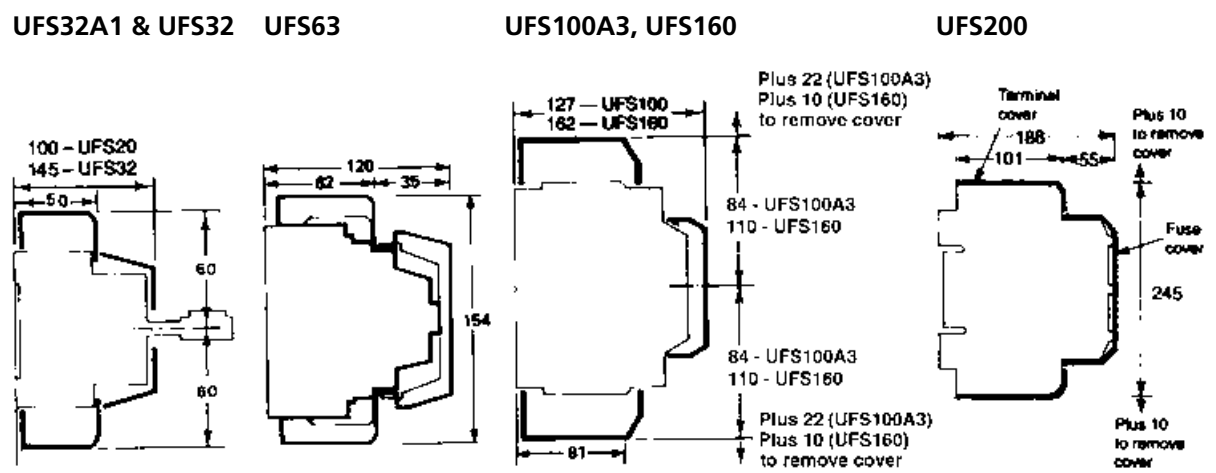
UFS32A1 & UFS32

100 – UFS20
145 – UFS32
50
60
60

UFS63

120
82
35
154

UFS100A3, UFS160

127 — UFS100
162 — UFS160
Plus 22 (UFS100A3)
Plus 10 (UFS160)
to remove cover
84 - UFS100A3
110 - UFS160
84 - UFS100A3
110 - UFS160
Plus 22 (UFS100A3)
Plus 10 (UFS160)
to remove cover
81

UFS200

Terminal cover
188
101
55
Plus 10 to remove cover
Fuse cover
245
Plus 10 to remove cover